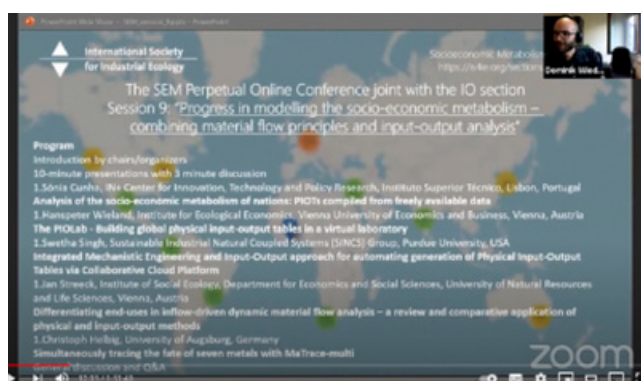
PowerPoint Slide Show - SEM_session_9.pptx - PowerPoint

International Society for Industrial Ecology

Socioeconomic Metabolis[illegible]
https://is4ie.org/section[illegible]

Dominik Wied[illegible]

The SEM Perpetual Online Conference joint with the IO section
Session 9: "Progress in modelling the socio-economic metabolism – combining material flow principles and input-output analysis"

Program
Introduction by chairs/organizers
10-minute presentations with 3 minute discussion
1.Sónia Cunha, IN+ Center for Innovation, Technology and Policy Research, Instituto Superior Técnico, Lisbon, Portugal
Analysis of the socio-economic metabolism of nations: PIOTs compiled from freely available data
1.Hanspeter Wieland, Institute for Ecological Economics, Vienna University of Economics and Business, Vienna, Austria
The PIOLab - Building global physical input-output tables in a virtual laboratory
1.Swetha Singh, Sustainable Industrial Natural Coupled Systems (SINCS) Group, Purdue University, USA
Integrated Mechanistic Engineering and Input-Output approach for automating generation of Physical Input-Output Tables via Collaborative Cloud Platform
1.Jan Streeck, Institute of Social Ecology, Department for Economics and Social Sciences, University of Natural Resources and Life Sciences, Vienna, Austria
Differentiating end-uses in inflow-driven dynamic material flow analysis – a review and comparative application of physical and input-output methods
1.Christoph Helbig, University of Augsburg, Germany
Simultaneously tracing the fate of seven metals with MaTrace-multi
General discussion and Q&A

zoom

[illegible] / 1:11:43